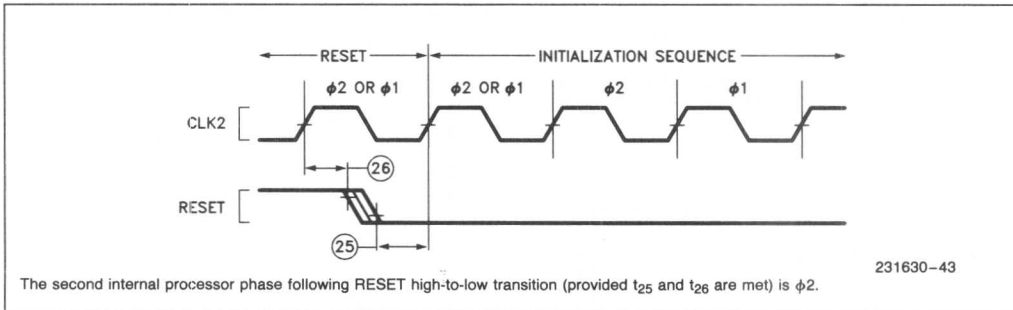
RESET

INITIALIZATION SEQUENCE

$\phi 2$ OR $\phi 1$

$\phi 2$ OR $\phi 1$

$\phi 2$

$\phi 1$

CLK2

26

RESET

25

231630–43

The second internal processor phase following RESET high-to-low transition (provided $t_{25}$ and $t_{26}$ are met) is $\phi 2$.